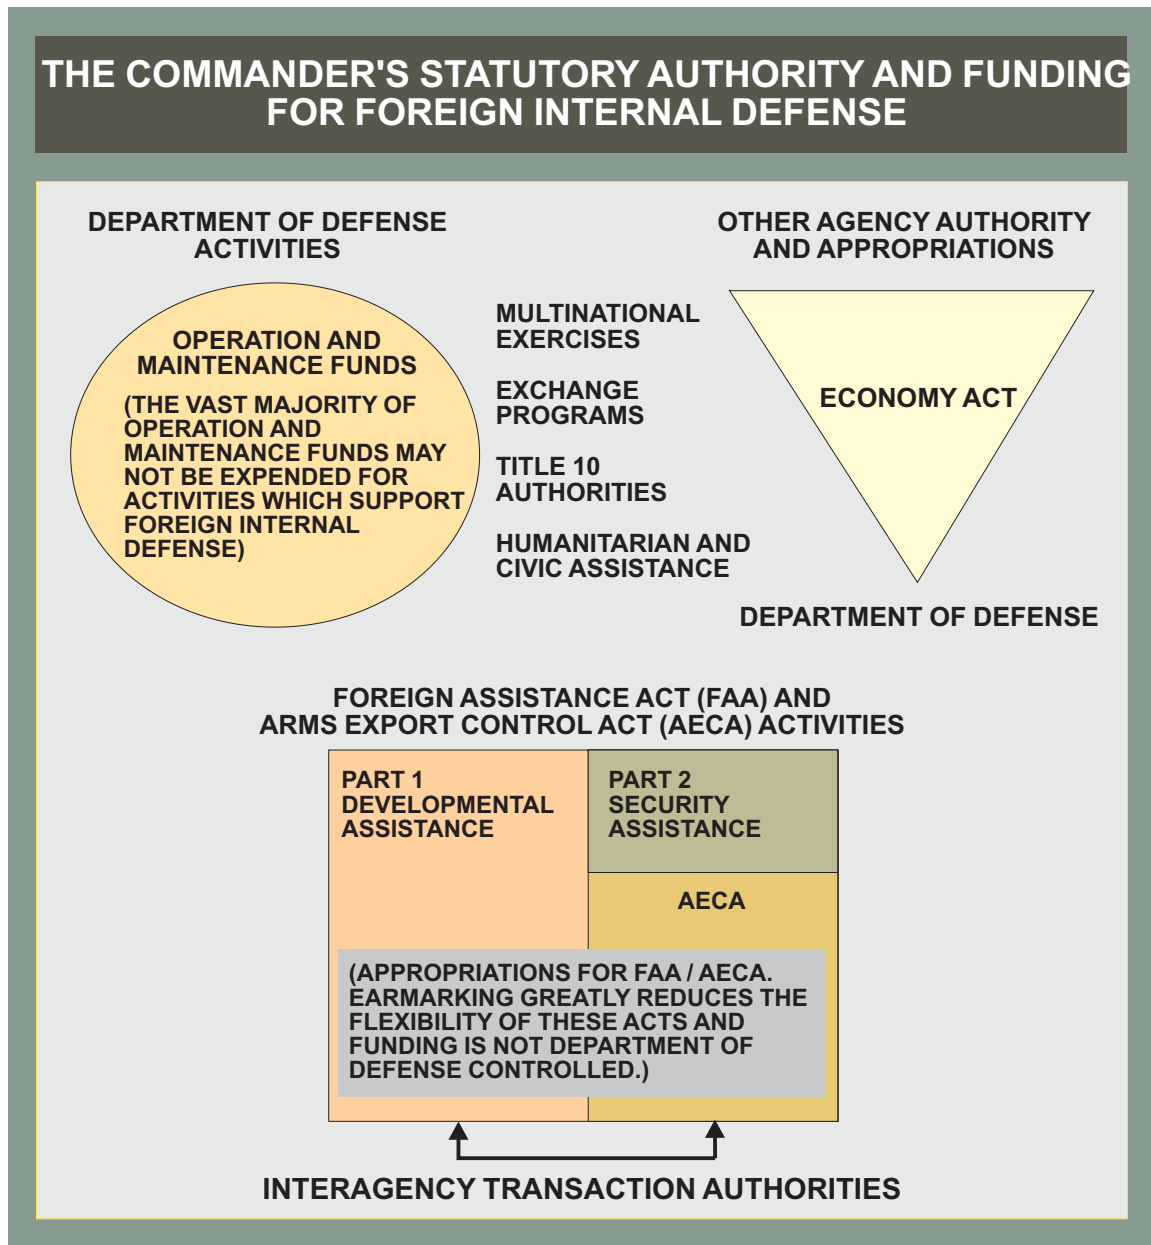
THE COMMANDER'S STATUTORY AUTHORITY AND FUNDING FOR FOREIGN INTERNAL DEFENSE

DEPARTMENT OF DEFENSE ACTIVITIES

OPERATION AND MAINTENANCE FUNDS

(THE VAST MAJORITY OF OPERATION AND MAINTENANCE FUNDS MAY NOT BE EXPENDED FOR ACTIVITIES WHICH SUPPORT FOREIGN INTERNAL DEFENSE)

MULTINATIONAL EXERCISES

EXCHANGE PROGRAMS

TITLE 10 AUTHORITIES

HUMANITARIAN AND CIVIC ASSISTANCE

OTHER AGENCY AUTHORITY AND APPROPRIATIONS

ECONOMY ACT

DEPARTMENT OF DEFENSE

FOREIGN ASSISTANCE ACT (FAA) AND ARMS EXPORT CONTROL ACT (AECA) ACTIVITIES

PART 1 DEVELOPMENTAL ASSISTANCE

PART 2 SECURITY ASSISTANCE

AECA

(APPROPRIATIONS FOR FAA / AECA. EARMARKING GREATLY REDUCES THE FLEXIBILITY OF THESE ACTS AND FUNDING IS NOT DEPARTMENT OF DEFENSE CONTROLLED.)

INTERAGENCY TRANSACTION AUTHORITIES